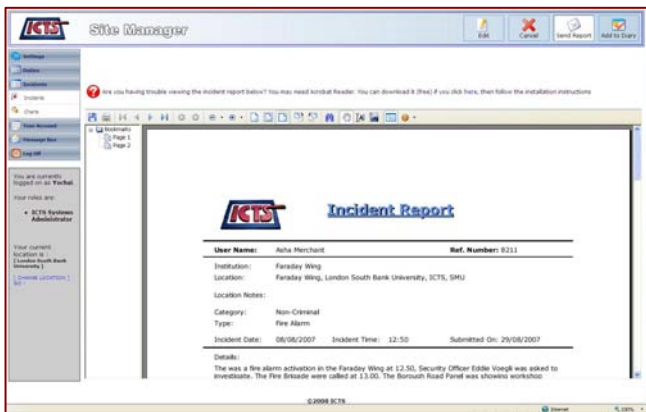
ICTS Site Manager

Edit Cancel Send Report Add to Diary

Settings
Duties
Incidents
Incidents
Diary
Your Account
Message Box
Log off

You are currently logged on as Yochai

Your roles are:

• ICTS Systems Administrator

Your current location is [London South Bank University]

[ CHANGE LOCATION ] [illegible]

Are you having trouble viewing the incident report below? You may need Acrobat Reader. You can download it (free) if you click here, then follow the installation instructions

Bookmarks
Page 1
Page 2

ICTS Incident Report

User Name: Asha Merchant Ref. Number: 8211

Institution: Faraday Wing
Location: Faraday Wing, London South Bank University, ICTS, SMU

Location Notes:

Category: Non-Criminal
Type: Fire Alarm

Incident Date: 08/08/2007 Incident Time: 12:50 Submitted On: 29/08/2007

Details:
The was a fire alarm activation in the Faraday Wing at 12.50, Security Officer Eddie Voegli was asked to investigate. The Fire Brigade were called at 13.00. The Borough Road Panel was showing workshop

©2008 ICTS

Internet 100%